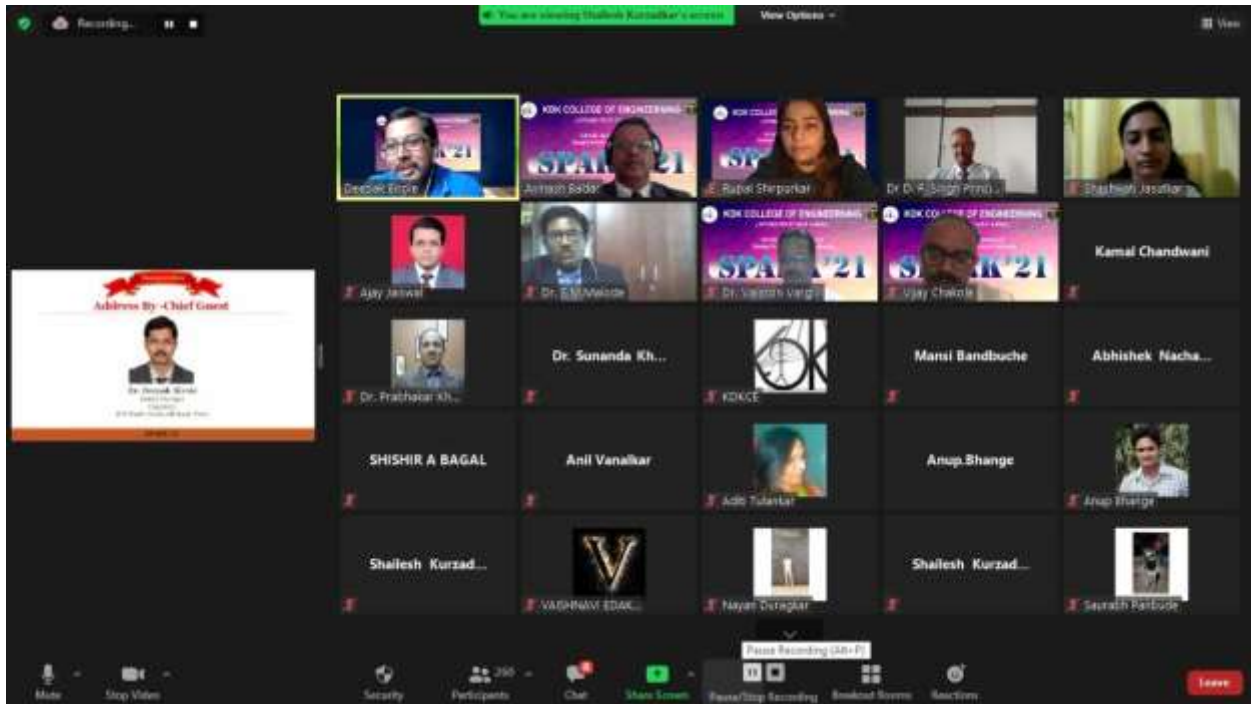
Recording...

You are viewing Shailesh Kurzadkar's screen

View Options

View

Address By -Chief Guest

Dr. Deepak Birole

Deepak Birole

KDK COLLEGE OF ENGINEERING

SPARK'21

Avinash Baldev

Rupal Sherparkar

Dr. D. P. Singh Princi...

Shubhangi Jasudkar

Ajay Jaiswal

Dr. S M Malode

Dr. Vaidesh Vargi

Vijay Chakole

Kamal Chandwani

Dr. Prabhakar Kh...

Dr. Sunanda Kh...

KDKCE

Mansi Bandbuche

Abhishek Nacha...

SHISHIR A BAGAL

Anil Vanalkar

Aditi Tulankar

Anup.Bhange

Anup Bhange

Shailesh Kurzad...

VAISHNAVI EDAK...

Nayan Duragkar

Shailesh Kurzad...

Saurabh Parbude

Pause Recording (Alt+P)

Mute

Stop Video

Security

Participants

Chat

Share Screen

Pause/Stop Recording

Breakout Rooms

Reactions

Leave